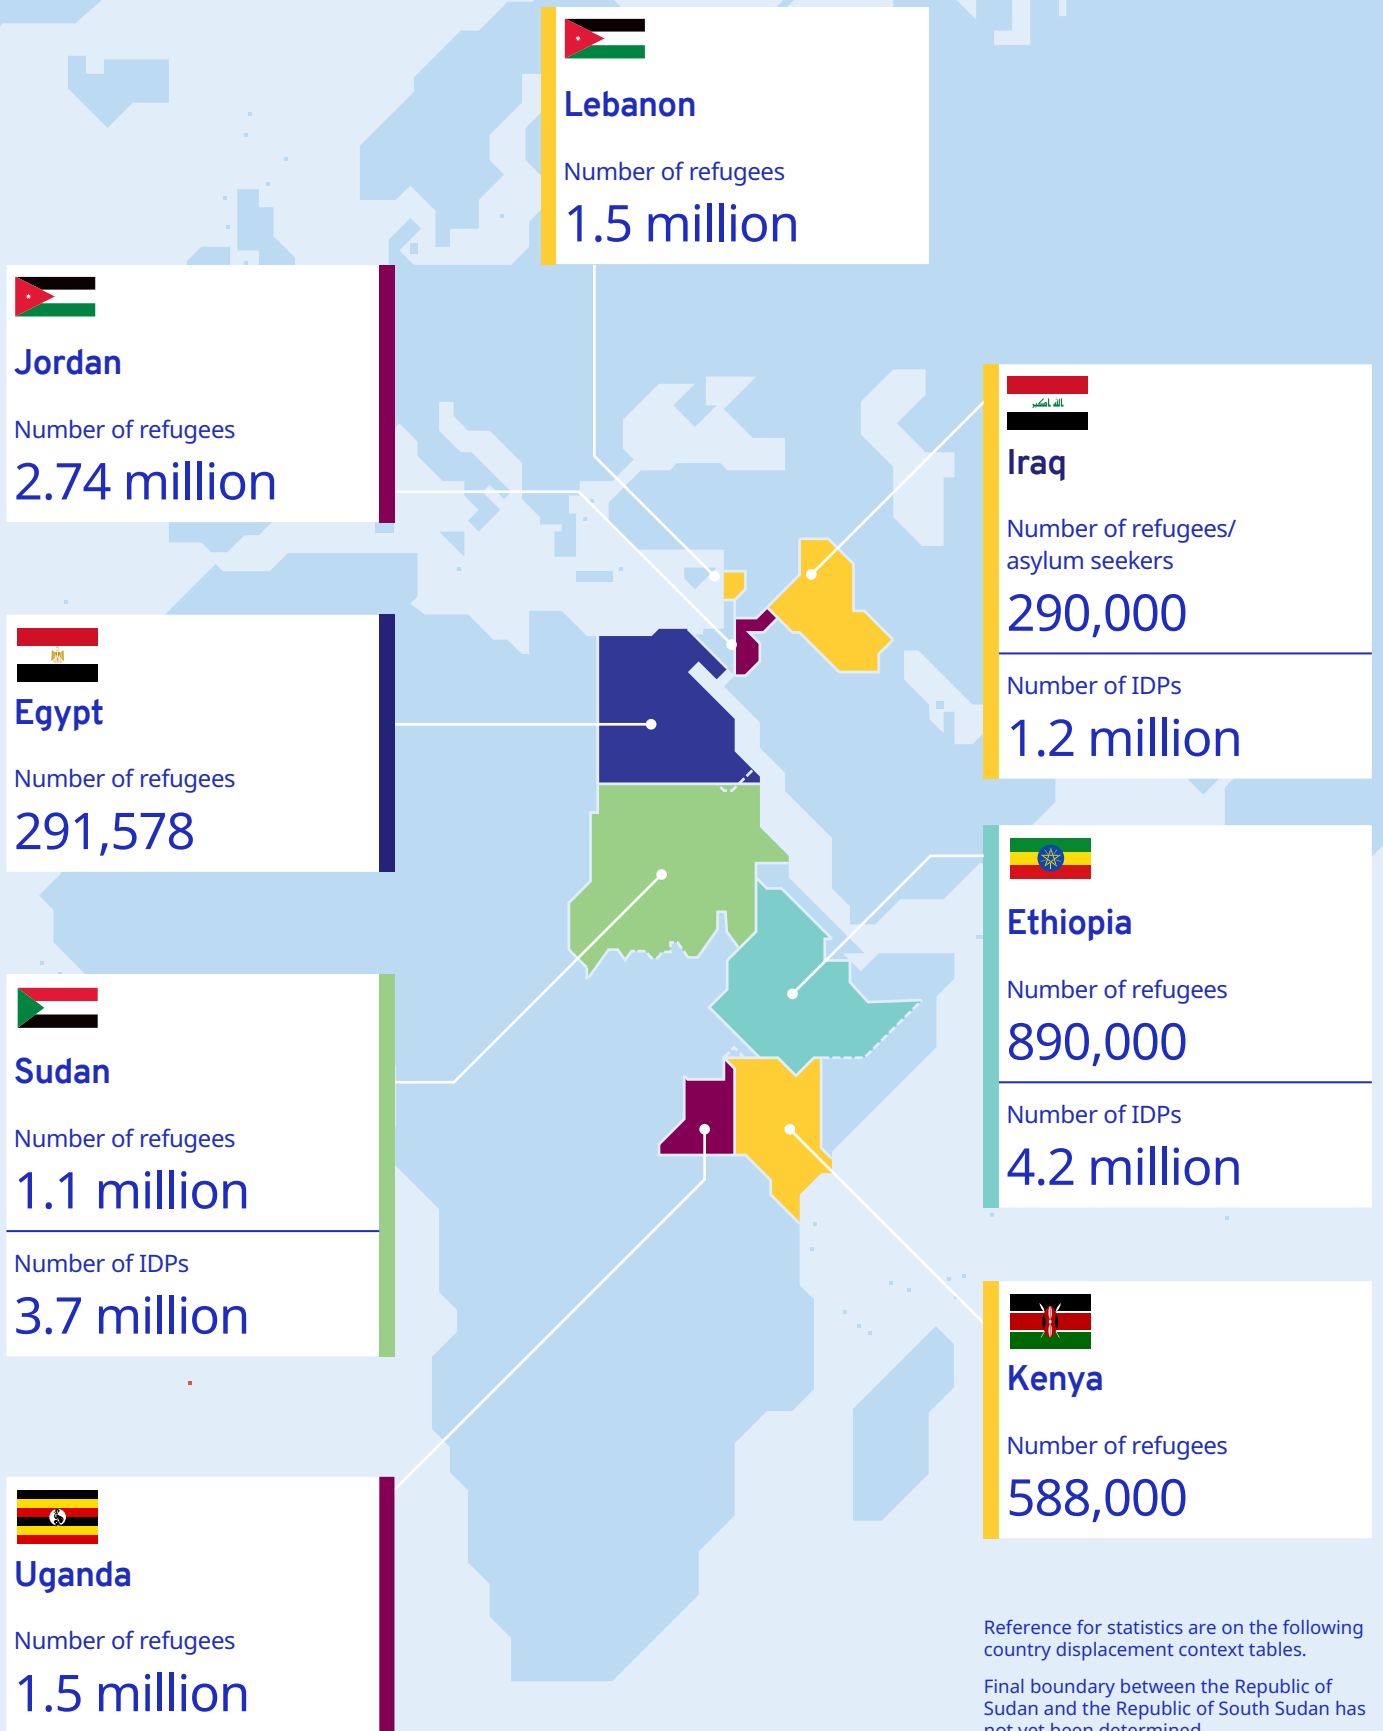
Lebanon

Number of refugees

1.5 million

Jordan

Number of refugees

2.74 million

Iraq

Number of refugees/ asylum seekers

290,000

Number of IDPs

1.2 million

Egypt

Number of refugees

291,578

Ethiopia

Number of refugees

890,000

Number of IDPs

4.2 million

Sudan

Number of refugees

1.1 million

Number of IDPs

3.7 million

Kenya

Number of refugees

588,000

Uganda

Number of refugees

1.5 million

Reference for statistics are on the following country displacement context tables.

Final boundary between the Republic of Sudan and the Republic of South Sudan has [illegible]